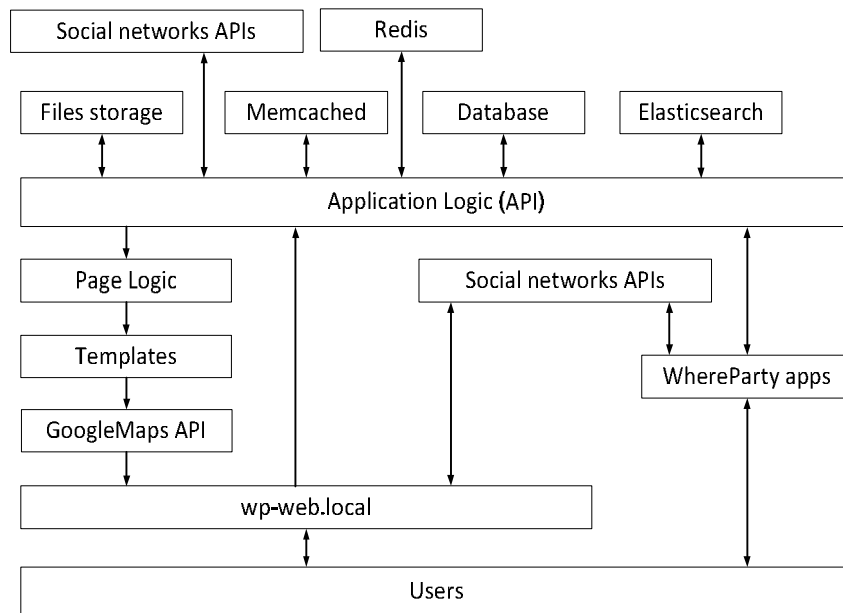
Social networks APIs

Redis

Files storage

Memcached

Database

Elasticsearch

Application Logic (API)

Page Logic

Social networks APIs

Templates

WhereParty apps

GoogleMaps API

wp-web.local

Users